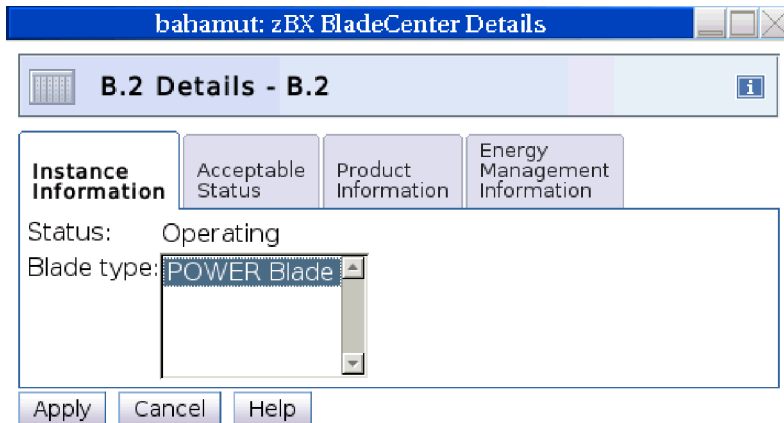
bahamut: zBX BladeCenter Details

B.2 Details - B.2

Instance Information

Acceptable Status

Product Information

Energy Management Information

Status: Operating

Blade type: POWER Blade

Apply

Cancel

Help